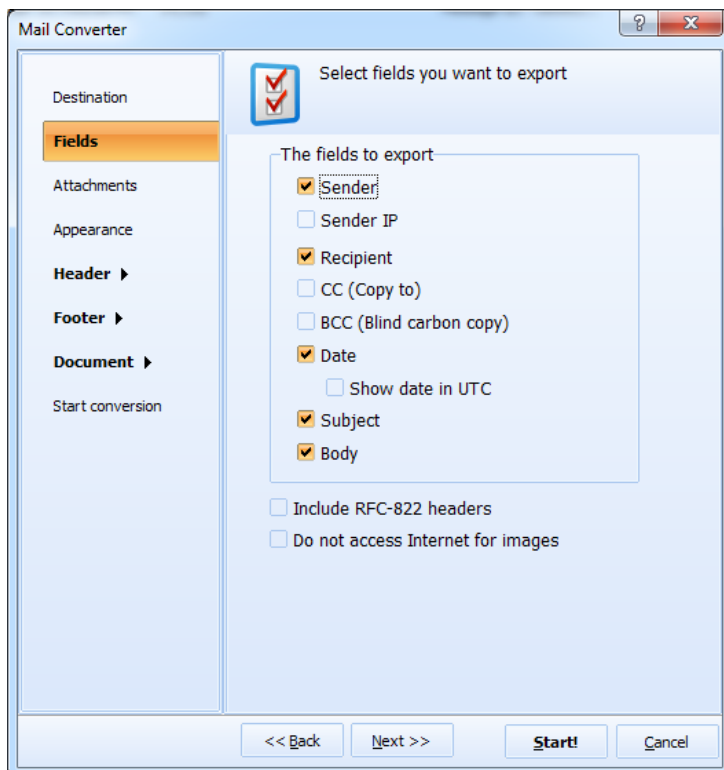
Mail Converter

Destination
Fields
Attachments
Appearance
Header
Footer
Document
Start conversion

Select fields you want to export

The fields to export
Sender
Sender IP
Recipient
CC (Copy to)
BCC (Blind carbon copy)
Date
Show date in UTC
Subject
Body

Include RFC-822 headers
Do not access Internet for images

<< Back
Next >>
Start!
Cancel